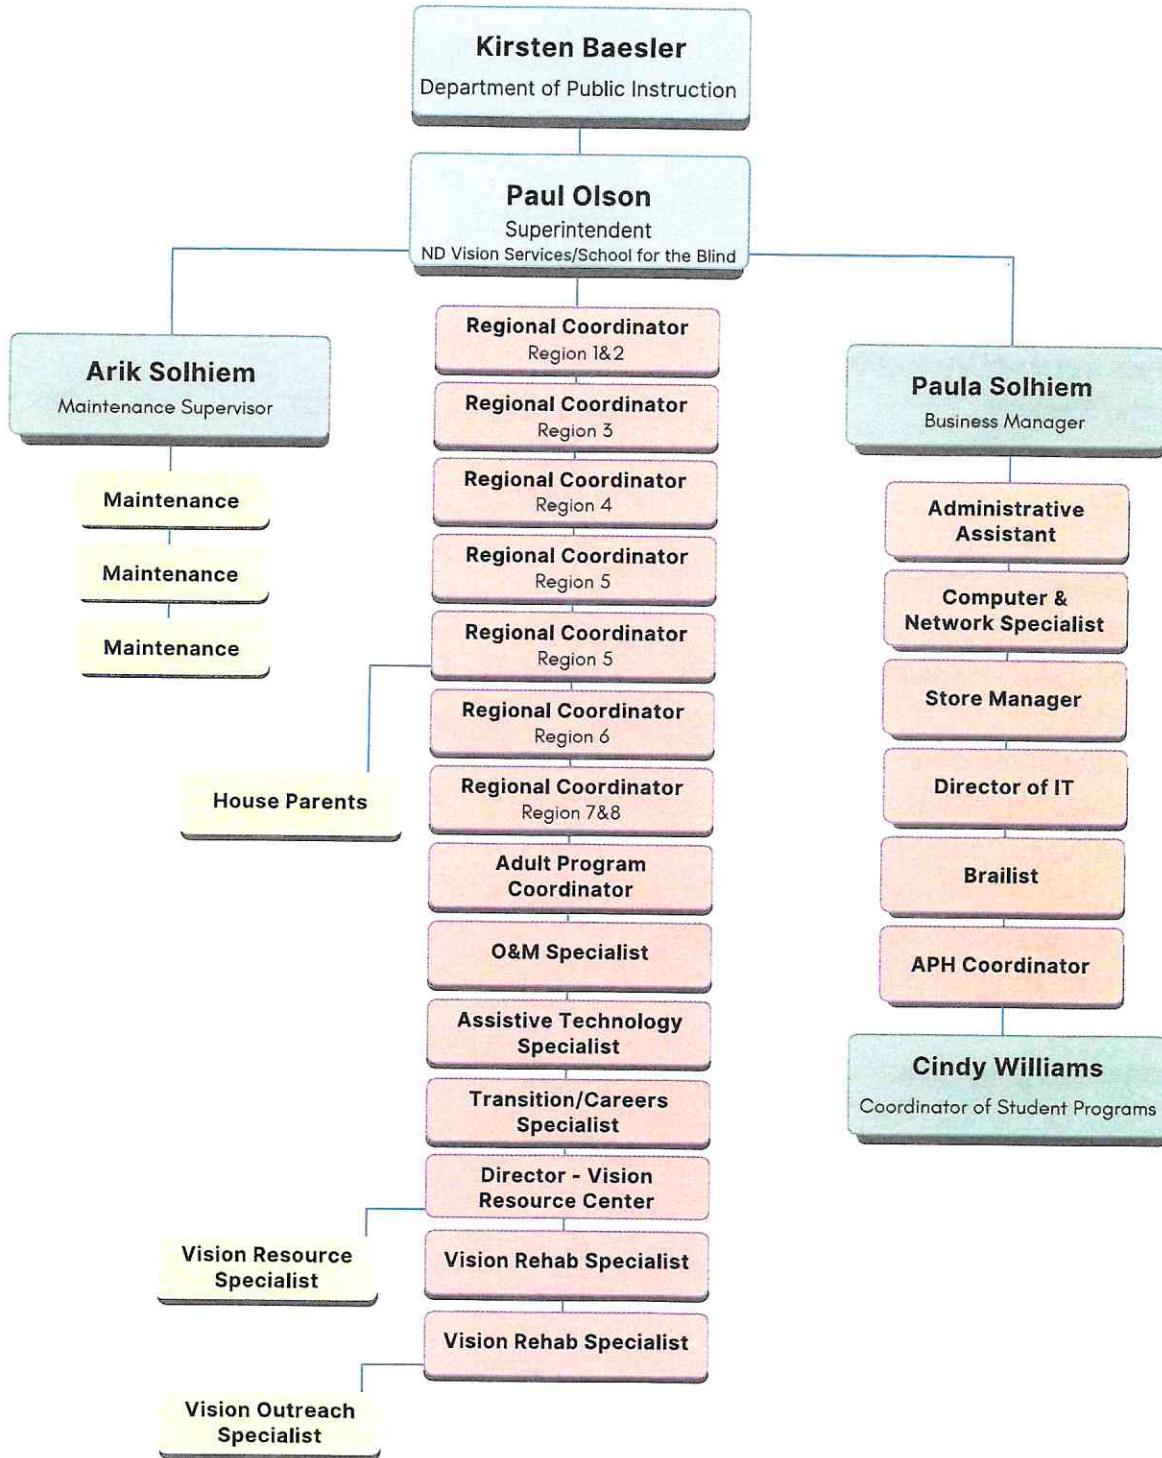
Kirsten Baesler
Department of Public Instruction

Paul Olson
Superintendent
ND Vision Services/School for the Blind

Arik Solhiem
Maintenance Supervisor

Maintenance

Maintenance

Maintenance

House Parents

Regional Coordinator
Region 1&2

Regional Coordinator
Region 3

Regional Coordinator
Region 4

Regional Coordinator
Region 5

Regional Coordinator
Region 5

Regional Coordinator
Region 6

Regional Coordinator
Region 7&8

Adult Program Coordinator

O&M Specialist

Assistive Technology Specialist

Transition/Careers Specialist

Director - Vision Resource Center

Vision Resource Specialist

Vision Rehab Specialist

Vision Rehab Specialist

Vision Outreach Specialist

Paula Solhiem
Business Manager

Administrative Assistant

Computer & Network Specialist

Store Manager

Director of IT

Brailist

APH Coordinator

Cindy Williams
Coordinator of Student Programs